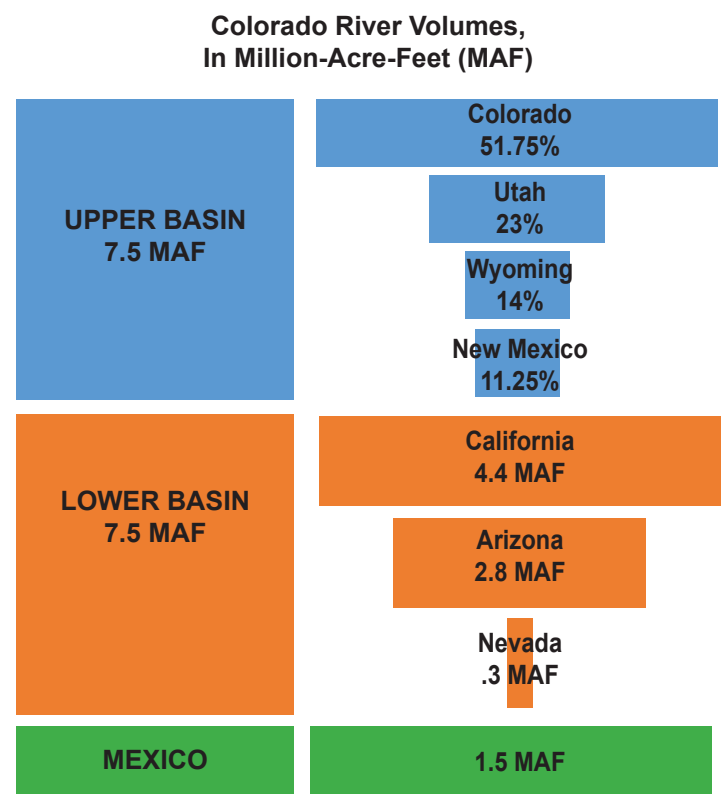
Colorado River Volumes,
In Million-Acre-Feet (MAF)

UPPER BASIN
7.5 MAF

Colorado
51.75%

Utah
23%

Wyoming
14%

New Mexico
11.25%

LOWER BASIN
7.5 MAF

California
4.4 MAF

Arizona
2.8 MAF

Nevada
.3 MAF

MEXICO

1.5 MAF